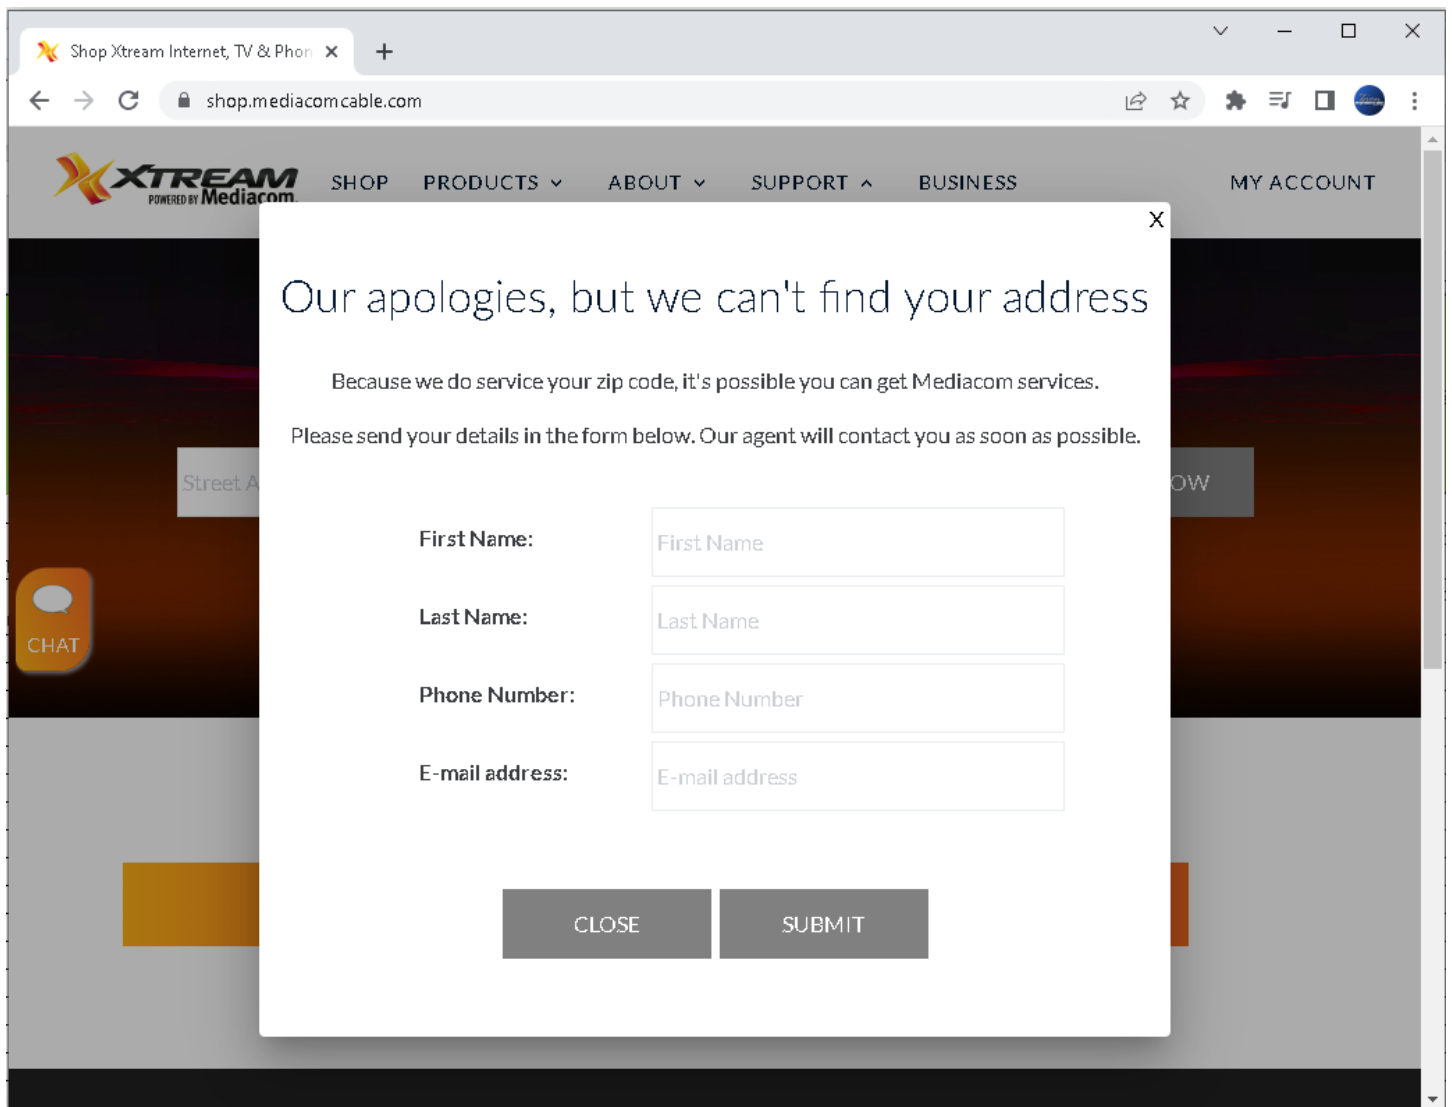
Shop Xtream Internet, TV & Phon ×

shop.mediacomcable.com

XTREAM POWERED BY Mediacom

SHOP PRODUCTS ABOUT SUPPORT BUSINESS MY ACCOUNT

Street A

OW

CHAT

X

Our apologies, but we can't find your address

Because we do service your zip code, it's possible you can get Mediacom services.

Please send your details in the form below. Our agent will contact you as soon as possible.

First Name: First Name

Last Name: Last Name

Phone Number: Phone Number

E-mail address: E-mail address

CLOSE SUBMIT